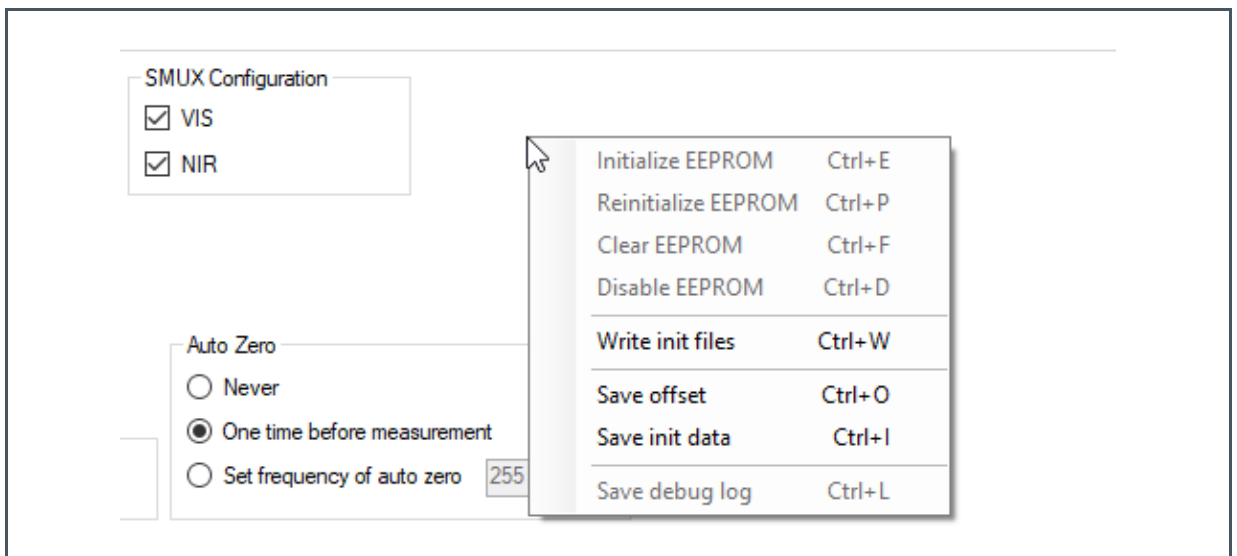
SMUX Configuration
☑ VIS
☑ NIR

Initialize EEPROM Ctrl+E
Reinitialize EEPROM Ctrl+P
Clear EEPROM Ctrl+F
Disable EEPROM Ctrl+D
Write init files Ctrl+W
Save offset Ctrl+O
Save init data Ctrl+I
Save debug log Ctrl+L

Auto Zero
Never
One time before measurement
Set frequency of auto zero 255